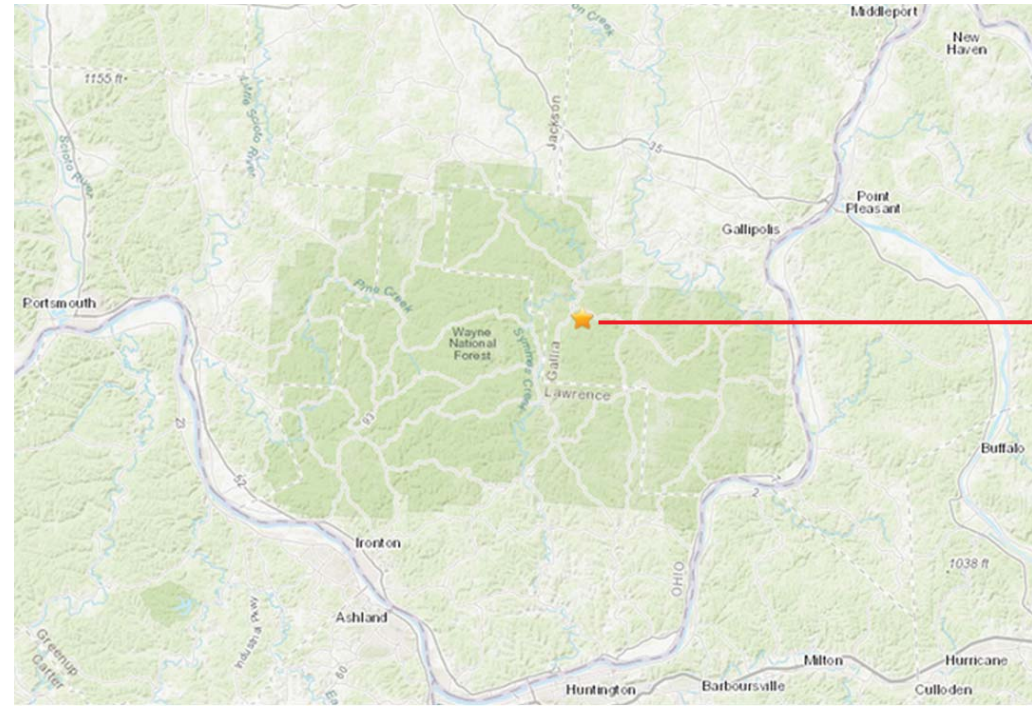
Middleport
New Haven
1155 ft
Little Scioto River
Scioto River
Jackson
35
Point Pleasant
Gallipolis
Portsmouth
Pine Creek
Wayne National Forest
Symmes Creek
Gallia
Lawrence
93
23
52
Buffalo
2
OHIO
Ironton
1038 ft
Ashland
Greenup
Carter
Milton
Hurricane
Huntington
Barboursville
Culloden
60